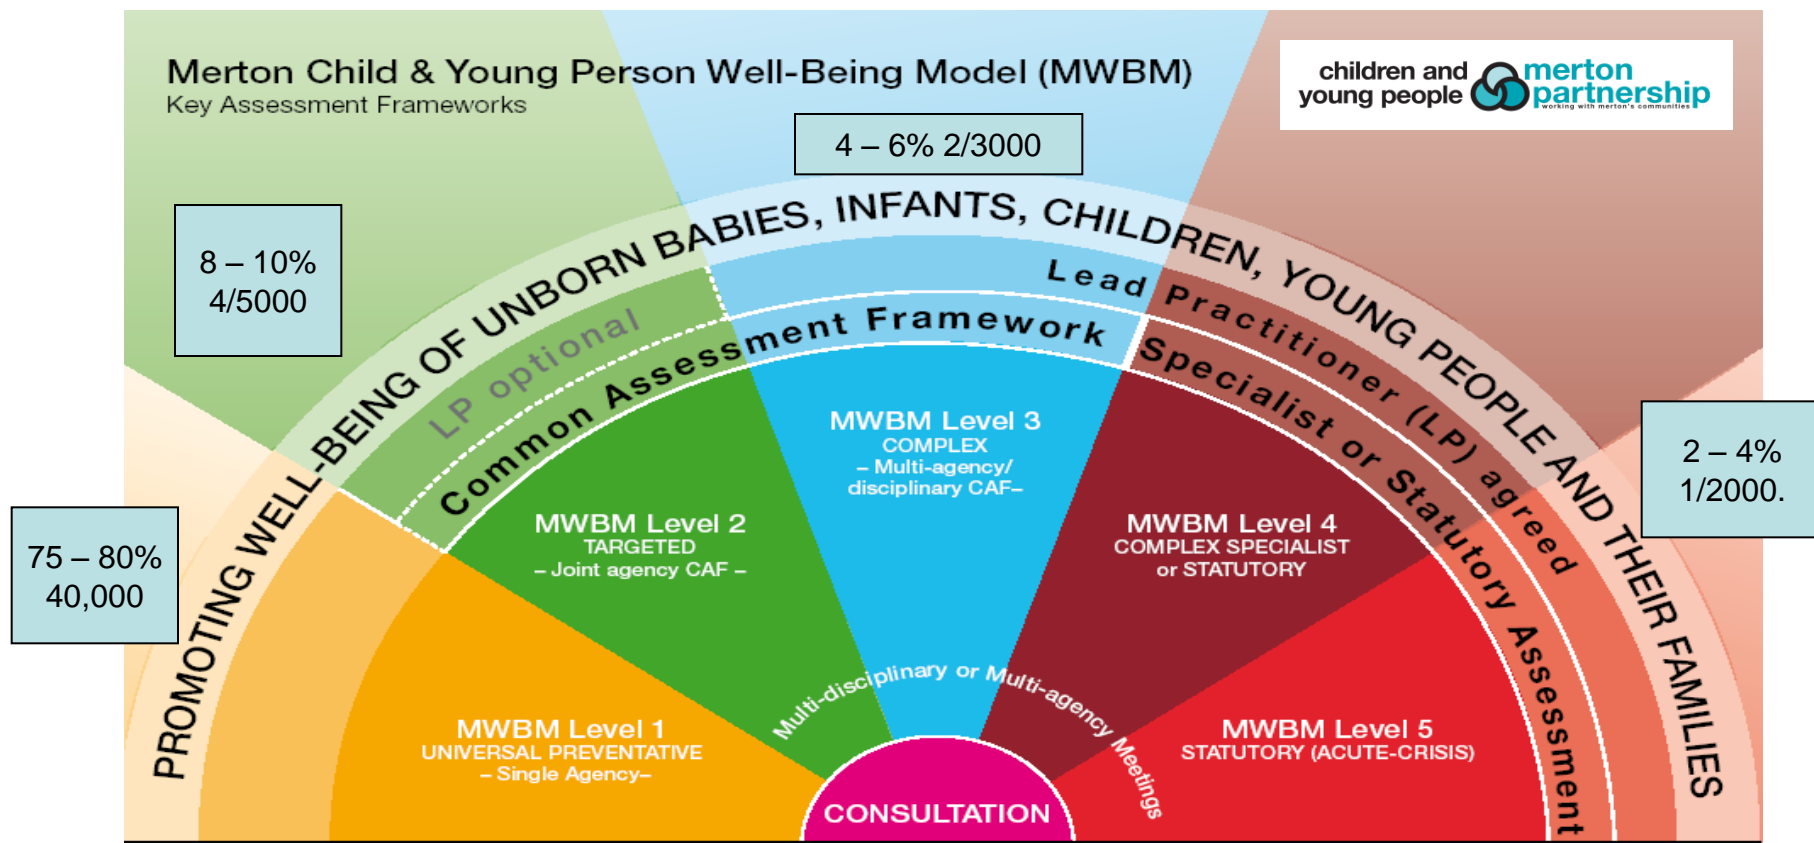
Merton Child & Young Person Well-Being Model (MWBM)
Key Assessment Frameworks

children and young people merton partnership
working with merton's communities

4 – 6% 2/3000

8 – 10%
4/5000

75 – 80%
40,000

2 – 4%
1/2000.

PROMOTING WELL-BEING OF UNBORN BABIES, INFANTS, CHILDREN, YOUNG PEOPLE AND THEIR FAMILIES

LP optional

Lead Practitioner (LP) agreed

Common Assessment Framework

Specialist or Statutory Assessment

MWBM Level 3
COMPLEX
– Multi-agency/ disciplinary CAF–

MWBM Level 2
TARGETED
– Joint agency CAF –

MWBM Level 4
COMPLEX SPECIALIST or STATUTORY

MWBM Level 1
UNIVERSAL PREVENTATIVE
– Single Agency–

MWBM Level 5
STATUTORY (ACUTE-CRISIS)

Multi-disciplinary or Multi-agency Meetings

CONSULTATION